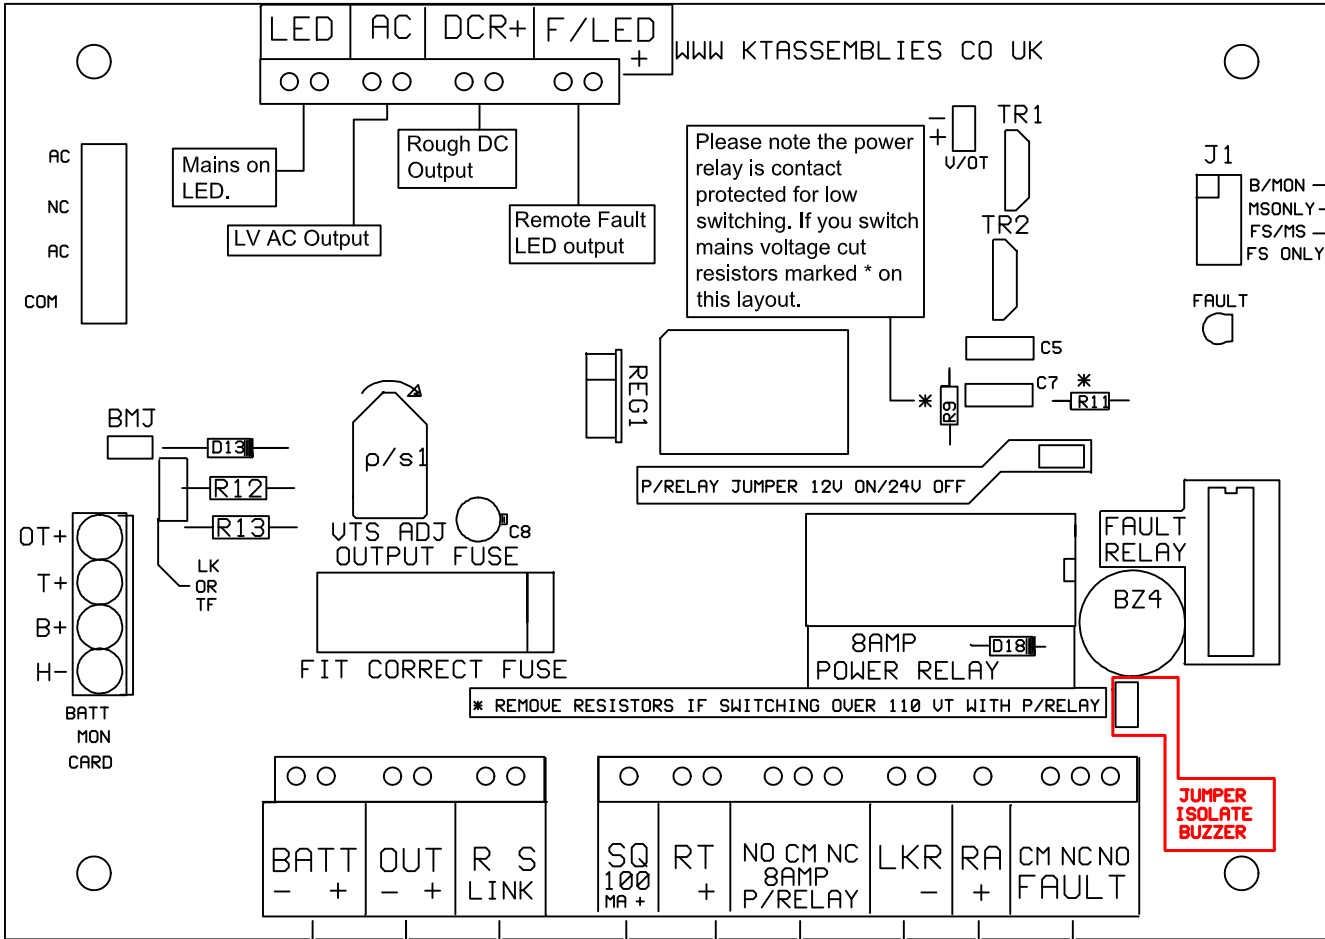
LED
AC
DCR+
F/LED
+
WWW KTASSEMBLIES CO UK

Mains on LED.
LV AC Output
Rough DC Output
Remote Fault LED output

Please note the power relay is contact protected for low switching. If you switch mains voltage cut resistors marked * on this layout.

AC
NC
AC
COM

–
+
V/OT
TR1
TR2
J1
B/MON
MSONLY
FS/MS
FS ONLY
FAULT
C5
C7
*
R11
*
R9
REG1

BMJ
D13
R12
R13
LK OR TF
p/s1
VTS ADJ
C8
OUTPUT FUSE
FIT CORRECT FUSE

P/RELAY JUMPER 12V ON/24V OFF

FAULT RELAY
BZ4
8AMP
D18
POWER RELAY

OT+
T+
B+
H–
BATT MON CARD

* REMOVE RESISTORS IF SWITCHING OVER 110 VT WITH P/RELAY

JUMPER ISOLATE BUZZER

BATT
– +
OUT
– +
R S
LINK
SQ
100
MA +
RT
+
NO CM NC
8AMP
P/RELAY
LKR
–
RA
+
CM NC NO
FAULT